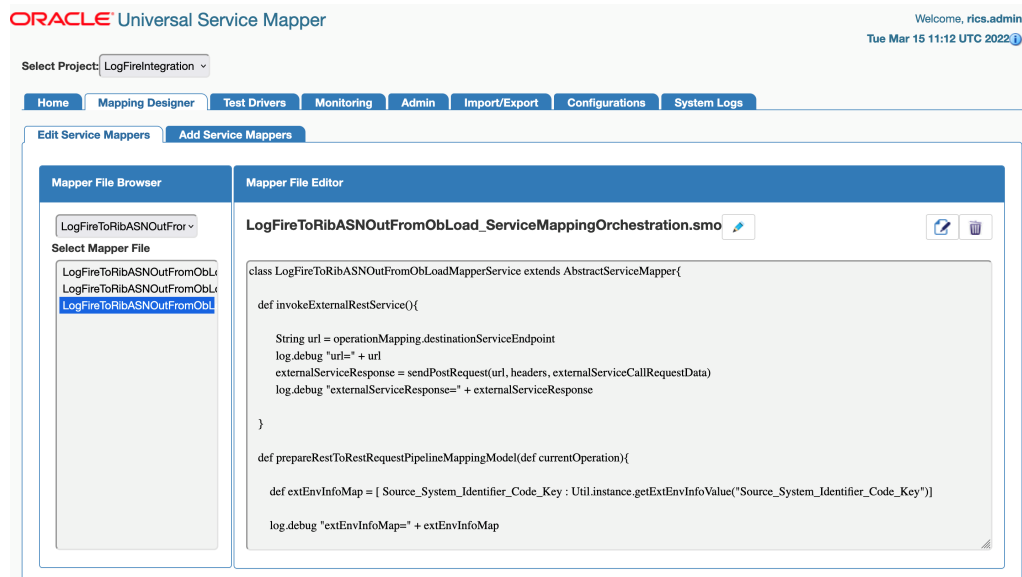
ORACLE Universal Service Mapper

Welcome, rics.admin
Tue Mar 15 11:12 UTC 2022

Select Project: LogFireIntegration

Home | Mapping Designer | Test Drivers | Monitoring | Admin | Import/Export | Configurations | System Logs

Edit Service Mappers | Add Service Mappers

Mapper File Browser

LogFireToRibASNOutFror

Select Mapper File

LogFireToRibASNOutFromObL
LogFireToRibASNOutFromObL
LogFireToRibASNOutFromObL

Mapper File Editor

LogFireToRibASNOutFromObLoad_ServiceMappingOrchestration.smo

class LogFireToRibASNOutFromObLoadMapperService extends AbstractServiceMapper{

def invokeExternalRestService(){

String url = operationMapping.destinationServiceEndpoint
log.debug "url=" + url
externalServiceResponse = sendPostRequest(url, headers, externalServiceCallRequestData)
log.debug "externalServiceResponse=" + externalServiceResponse

}

def prepareRestToRestRequestPipelineMappingModel(def currentOperation){

def extEnvInfoMap = [ Source_System_Identifier_Code_Key : Util.instance.getExtEnvInfoValue("Source_System_Identifier_Code_Key")]

log.debug "extEnvInfoMap=" + extEnvInfoMap